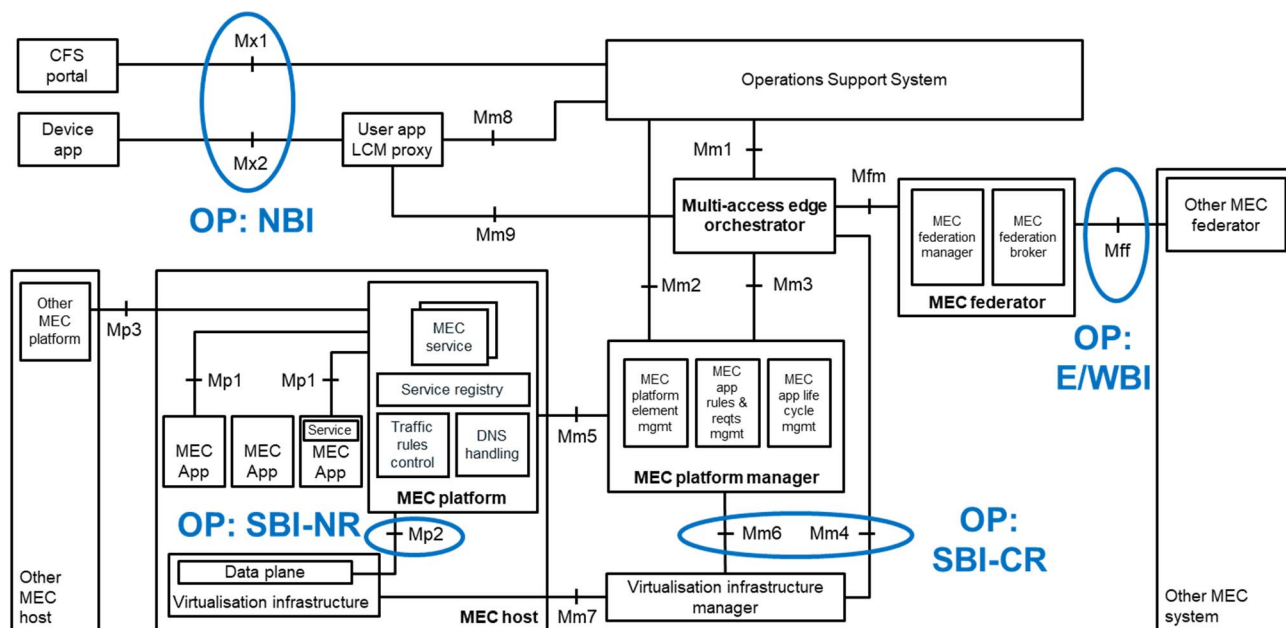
CFS portal

Mx1

Operations Support System

Device app

Mx2

User app LCM proxy

Mm8

Mm1

Mfm

OP: NBI

Mm9

Multi-access edge orchestrator

MEC federation manager

MEC federation broker

Mff

Other MEC federator

MEC federator

Other MEC platform

Mp3

MEC service

Mm2

Mm3

OP: E/WBI

Mp1

Mp1

Service registry

MEC platform element mgmt

MEC app rules & reqts mgmt

MEC app life cycle mgmt

MEC App

MEC App

Service

MEC App

Traffic rules control

DNS handling

Mm5

MEC platform

MEC platform manager

OP: SBI-NR

Mp2

Mm6

Mm4

OP: SBI-CR

Data plane

Other MEC host

Virtualisation infrastructure

MEC host

Mm7

Virtualisation infrastructure manager

Other MEC system